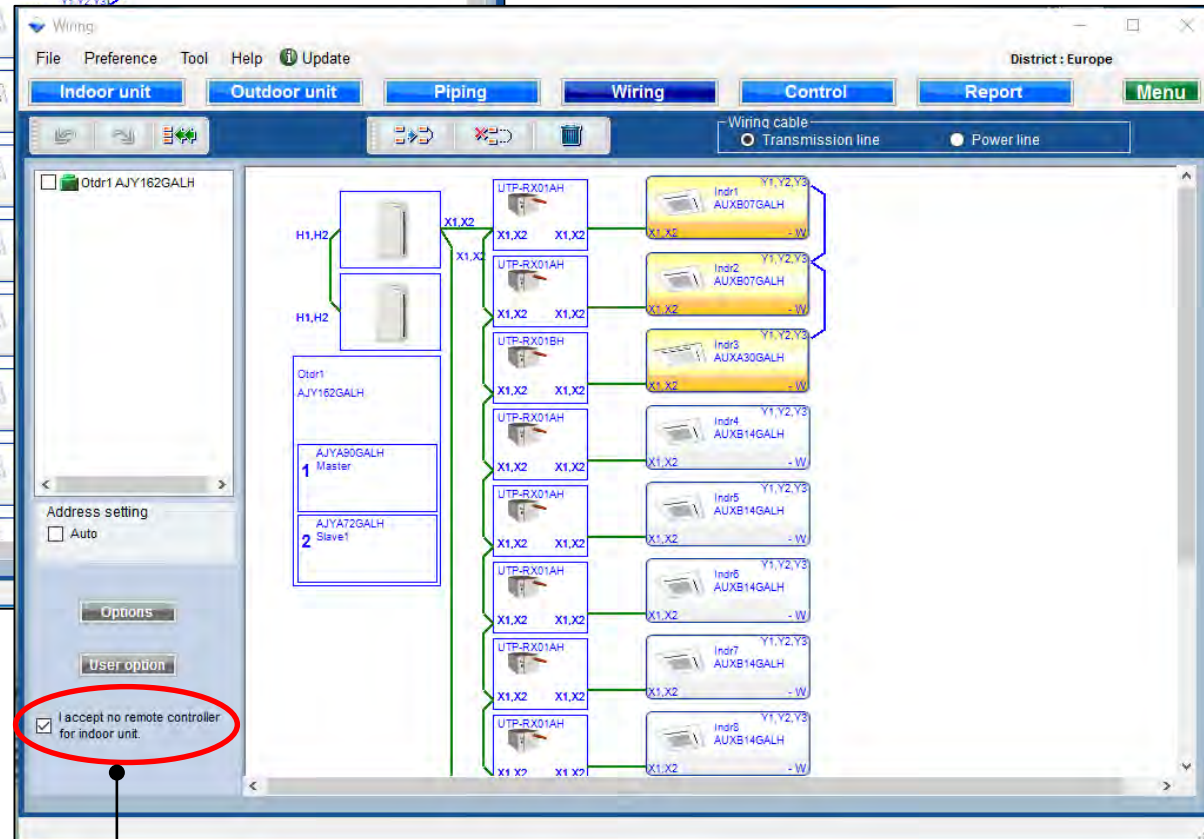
Wiring

File Preference Tool Help Update

District : Europe

Indoor unit | Outdoor unit | Piping | Wiring | Control | Report | Menu

Wiring cable
Transmission line
Power line

Otdr1 AJY162GALH

Address setting
Auto

Options

User option

I accept no remote controller for indoor unit.

H1,H2
H1,H2
X1,X2
X1,X2

Otdr1
AJY162GALH

1 AJYA90GALH
Master

2 AJYA72GALH
Slave1

UTP-RX01AH
X1,X2 X1,X2
UTP-RX01AH
X1,X2 X1,X2
UTP-RX01BH
X1,X2 X1,X2
UTP-RX01AH
X1,X2 X1,X2
UTP-RX01AH
X1,X2 X1,X2
UTP-RX01AH
X1,X2 X1,X2
UTP-RX01AH
X1,X2 X1,X2
UTP-RX01AH
X1,X2 X1,X2

Indr1
AUXB07GALH
Y1,Y2,Y3
X1,X2 - W

Indr2
AUXB07GALH
Y1,Y2,Y3
X1,X2 - W

Indr3
AUXA30GALH
Y1,Y2,Y3
X1,X2 - W

Indr4
AUXB14GALH
Y1,Y2,Y3
X1,X2 - W

Indr5
AUXB14GALH
Y1,Y2,Y3
X1,X2 - W

Indr6
AUXB14GALH
Y1,Y2,Y3
X1,X2 - W

Indr7
AUXB14GALH
Y1,Y2,Y3
X1,X2 - W

Indr8
AUXB14GALH
Y1,Y2,Y3
X1,X2 - W